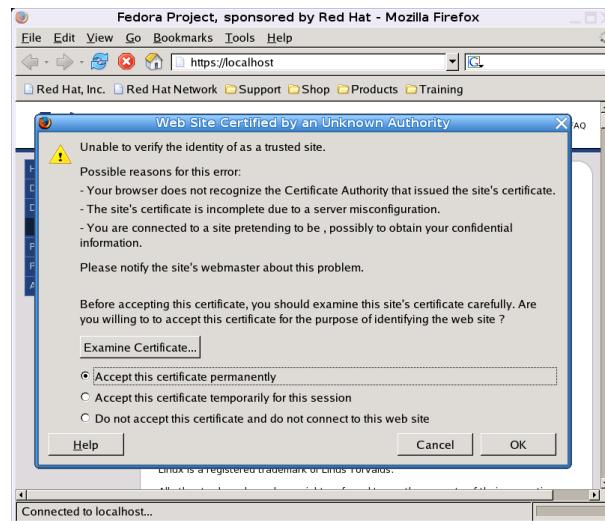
Fedora Project, sponsored by Red Hat - Mozilla Firefox

File Edit View Go Bookmarks Tools Help

https://localhost

G

Red Hat, Inc. Red Hat Network Support Shop Products Training

Web Site Certified by an Unknown Authority

AQ

Unable to verify the identity of as a trusted site.

Possible reasons for this error:

- Your browser does not recognize the Certificate Authority that issued the site's certificate.

- The site's certificate is incomplete due to a server misconfiguration.

- You are connected to a site pretending to be , possibly to obtain your confidential information.

Please notify the site's webmaster about this problem.

Before accepting this certificate, you should examine this site's certificate carefully. Are you willing to to accept this certificate for the purpose of identifying the web site ?

Examine Certificate...

Accept this certificate permanently

Accept this certificate temporarily for this session

Do not accept this certificate and do not connect to this web site

Help

Cancel

OK

Linux is a registered trademark of Linus Torvalds.

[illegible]

Connected to localhost...